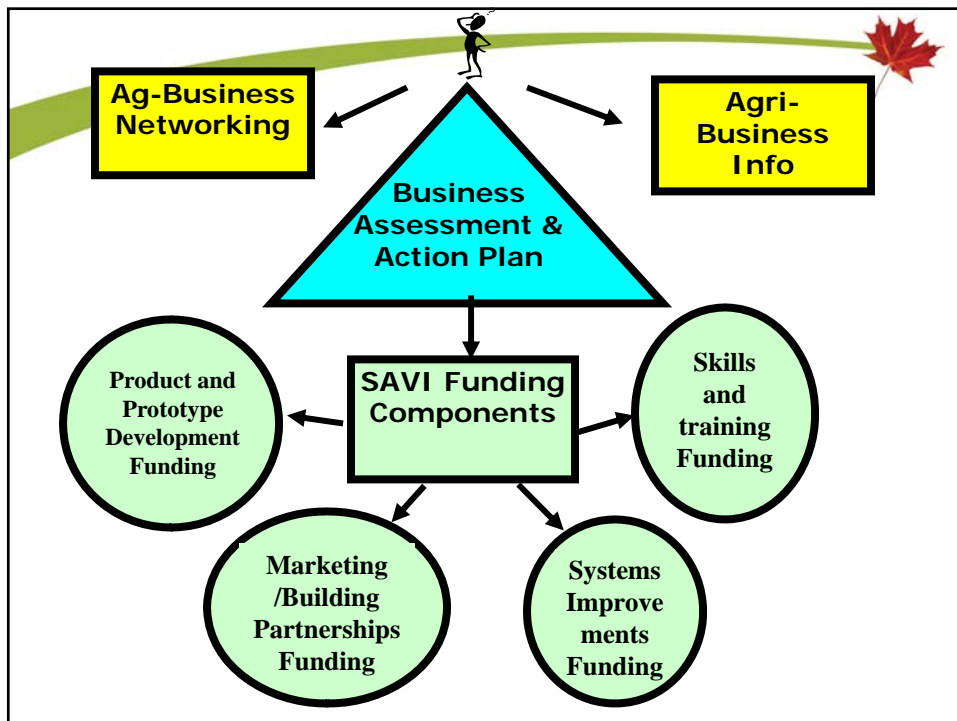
Ag-Business Networking

Agri-Business Info

Business Assessment & Action Plan

SAVI Funding Components

Product and Prototype Development Funding

Skills and training Funding

Marketing /Building Partnerships Funding

Systems Improvements Funding